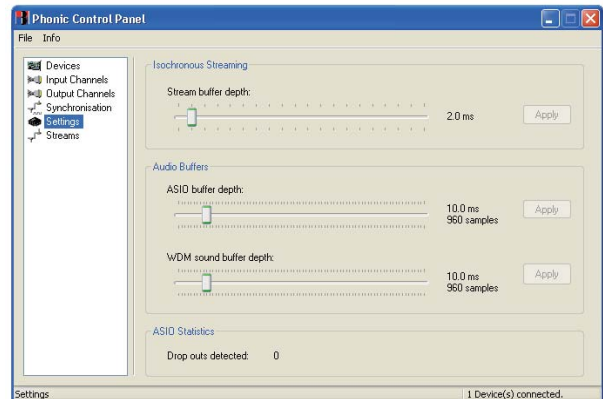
Phonic Control Panel

File Info

Devices
Input Channels
Output Channels
Synchronisation
Settings
Streams

Isochronous Streaming

Stream buffer depth:

2.0 ms

Apply

Audio Buffers

ASIO buffer depth:

10.0 ms
960 samples

Apply

WDM sound buffer depth:

10.0 ms
960 samples

Apply

ASIO Statistics

Drop outs detected: 0

Settings

1 Device(s) connected.